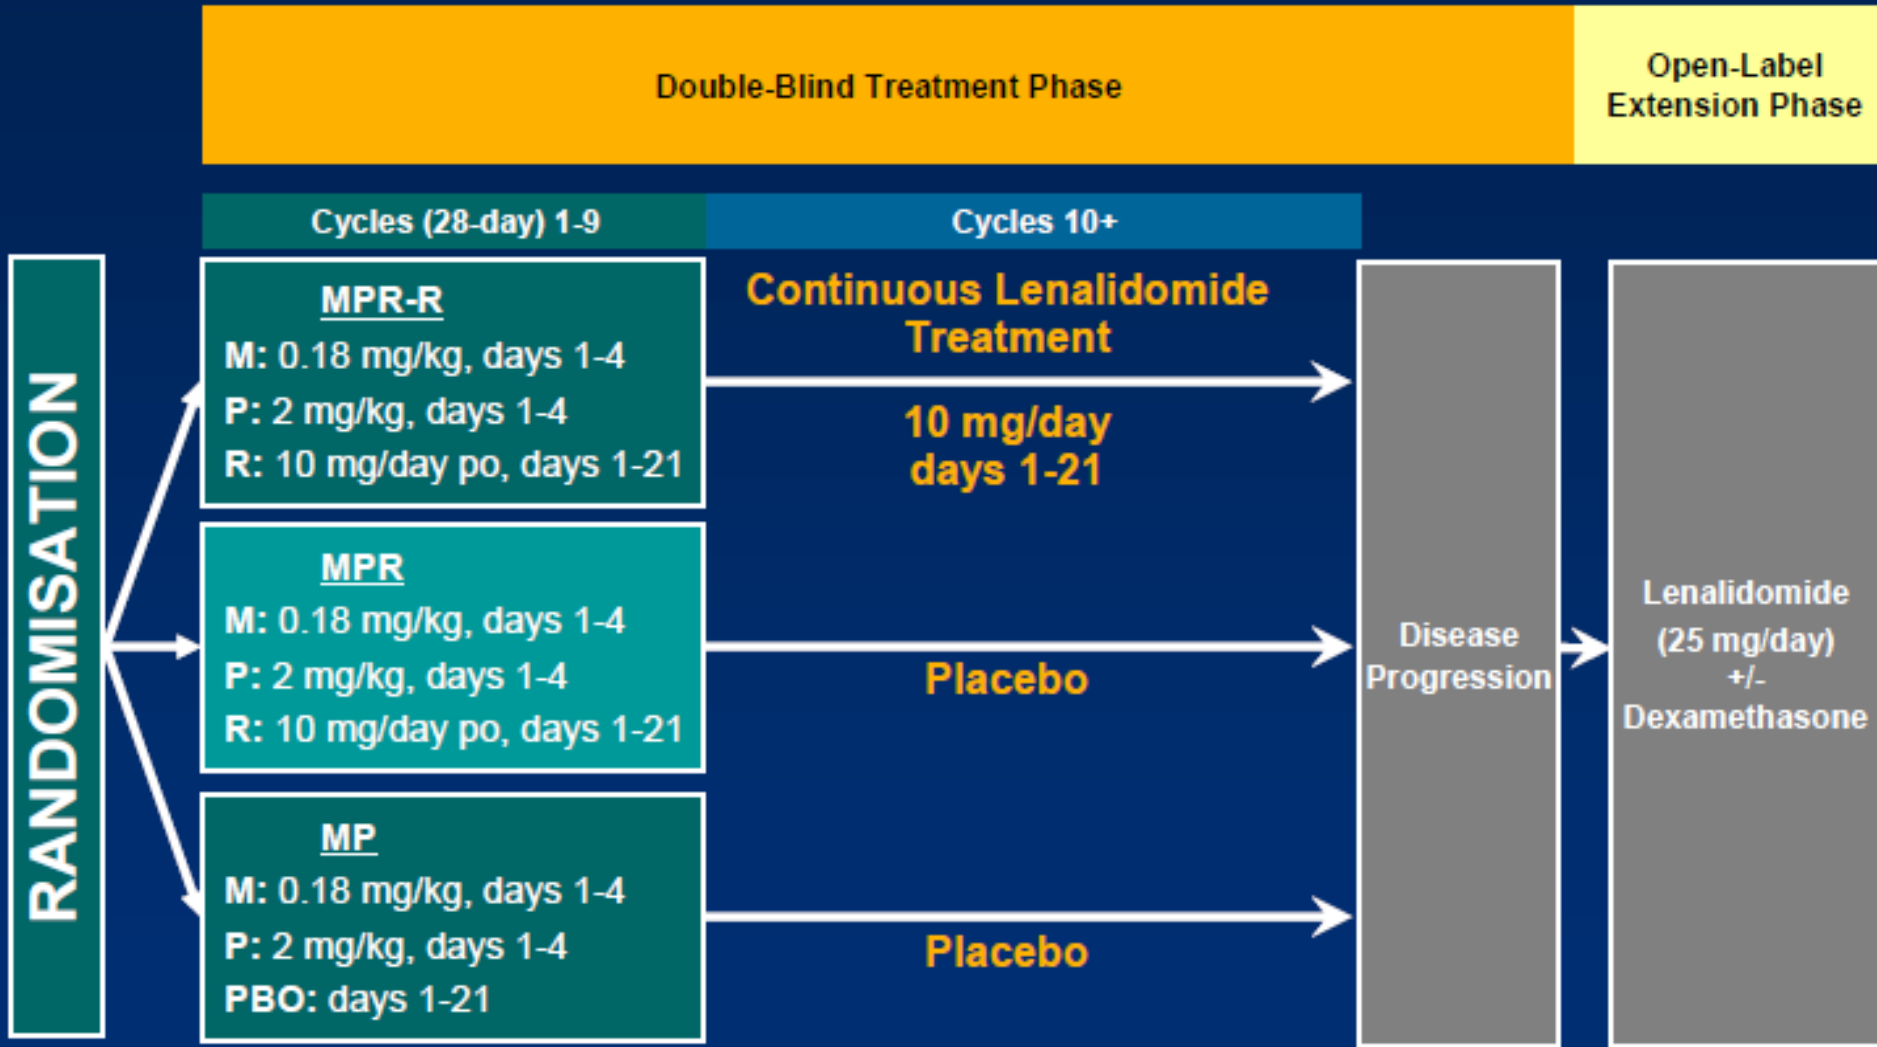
Double-Blind Treatment Phase

Open-Label Extension Phase

Cycles (28-day) 1-9

Cycles 10+

RANDOMISATION

MPR-R
M: 0.18 mg/kg, days 1-4
P: 2 mg/kg, days 1-4
R: 10 mg/day po, days 1-21

Continuous Lenalidomide Treatment

10 mg/day days 1-21

MPR
M: 0.18 mg/kg, days 1-4
P: 2 mg/kg, days 1-4
R: 10 mg/day po, days 1-21

Placebo

MP
M: 0.18 mg/kg, days 1-4
P: 2 mg/kg, days 1-4
PBO: days 1-21

Placebo

Disease Progression

Lenalidomide (25 mg/day) +/- Dexamethasone